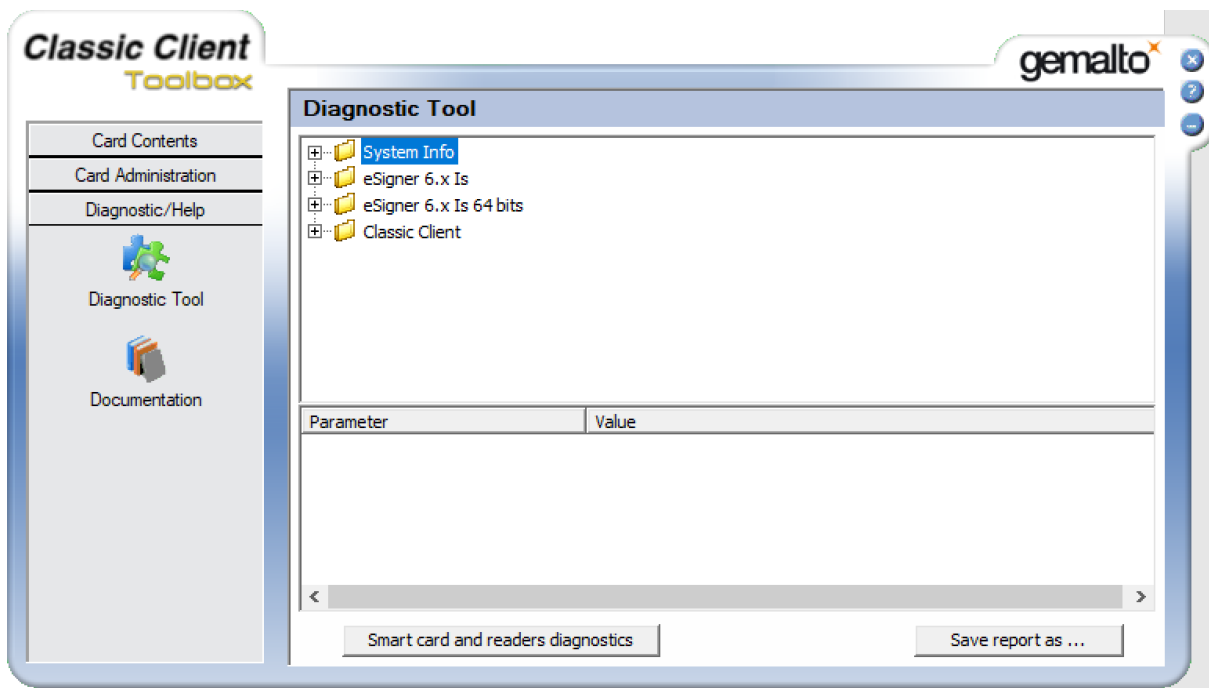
Classic Client
Toolbox

gemalto

Card Contents
Card Administration
Diagnostic/Help

Diagnostic Tool

Documentation

Diagnostic Tool

System Info
eSigner 6.x Is
eSigner 6.x Is 64 bits
Classic Client

| Parameter | Value |
|---|---|

Smart card and readers diagnostics

Save report as ...